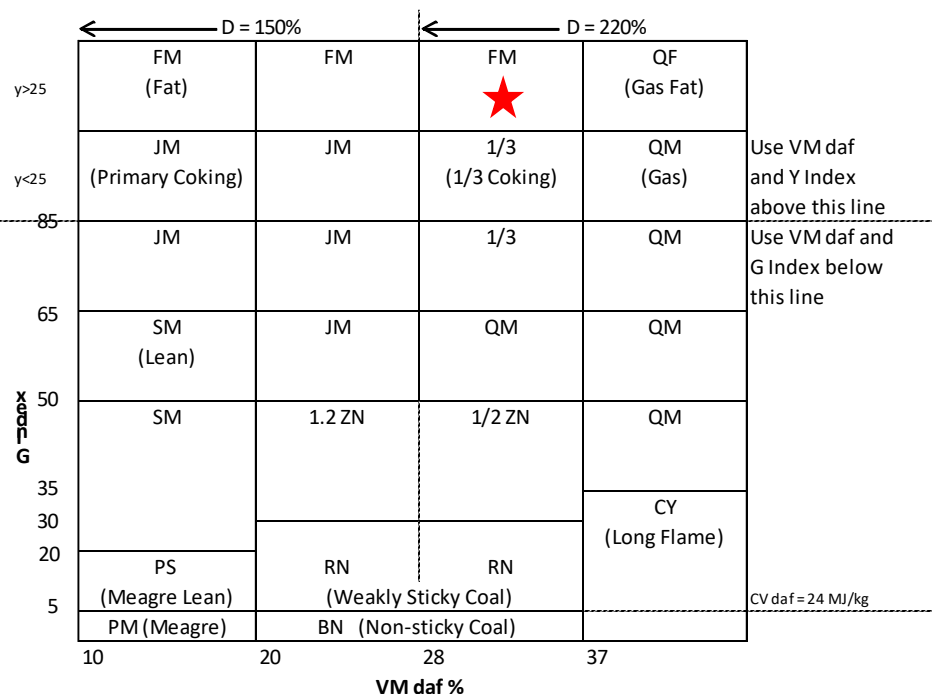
D = 150%
D = 220%

| | | | | |
|---|---|---|---|---|
| y>25 | FM (Fat) | FM | FM | QF (Gas Fat) |
| y<25 | JM (Primary Coking) | JM | 1/3 (1/3 Coking) | QM (Gas) |
| 85 | JM | JM | 1/3 | QM |
| 65 | SM (Lean) | JM | QM | QM |
| 50 | SM | 1.2 ZN | 1/2 ZN | QM |
| 35 | | | | CY (Long Flame) |
| 30 | | | | |
| 20 | PS (Meagre Lean) | RN (Weakly Sticky Coal) | RN | |
| 5 | PM (Meagre) | BN (Non-sticky Coal) | | |

Use VM daf and Y Index above this line

Use VM daf and G Index below this line

CV daf = 24 MJ/kg

G Index

10 20 28 37

VM daf %